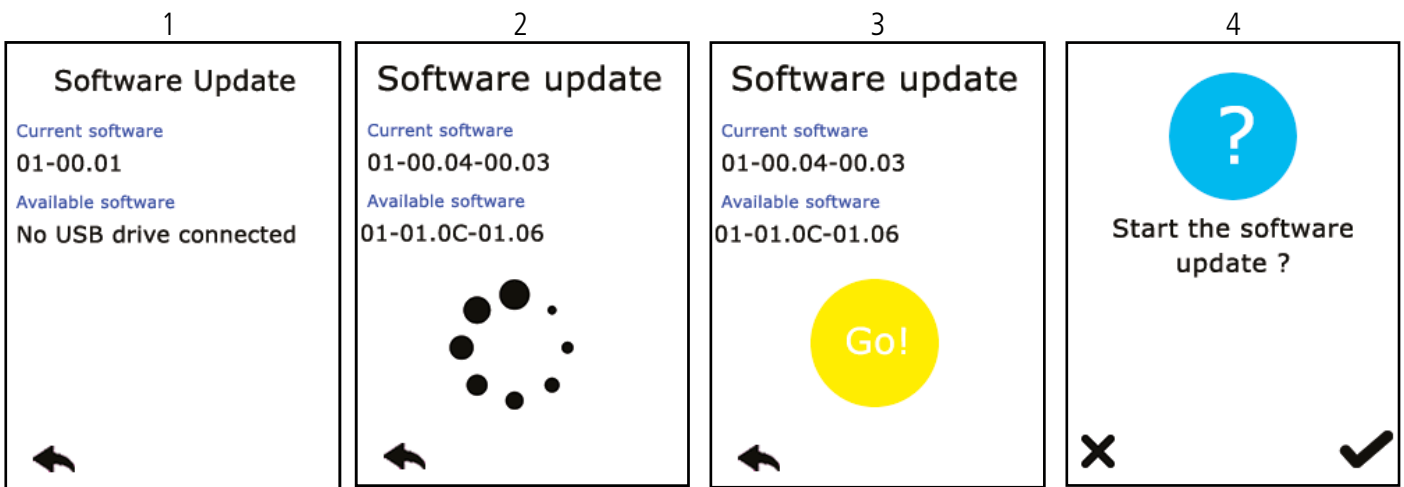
1

Software Update

Current software

01-00.01

Available software

No USB drive connected

2

Software update

Current software

01-00.04-00.03

Available software

01-01.0C-01.06

3

Software update

Current software

01-00.04-00.03

Available software

01-01.0C-01.06

Go!

4

?

Start the software update ?